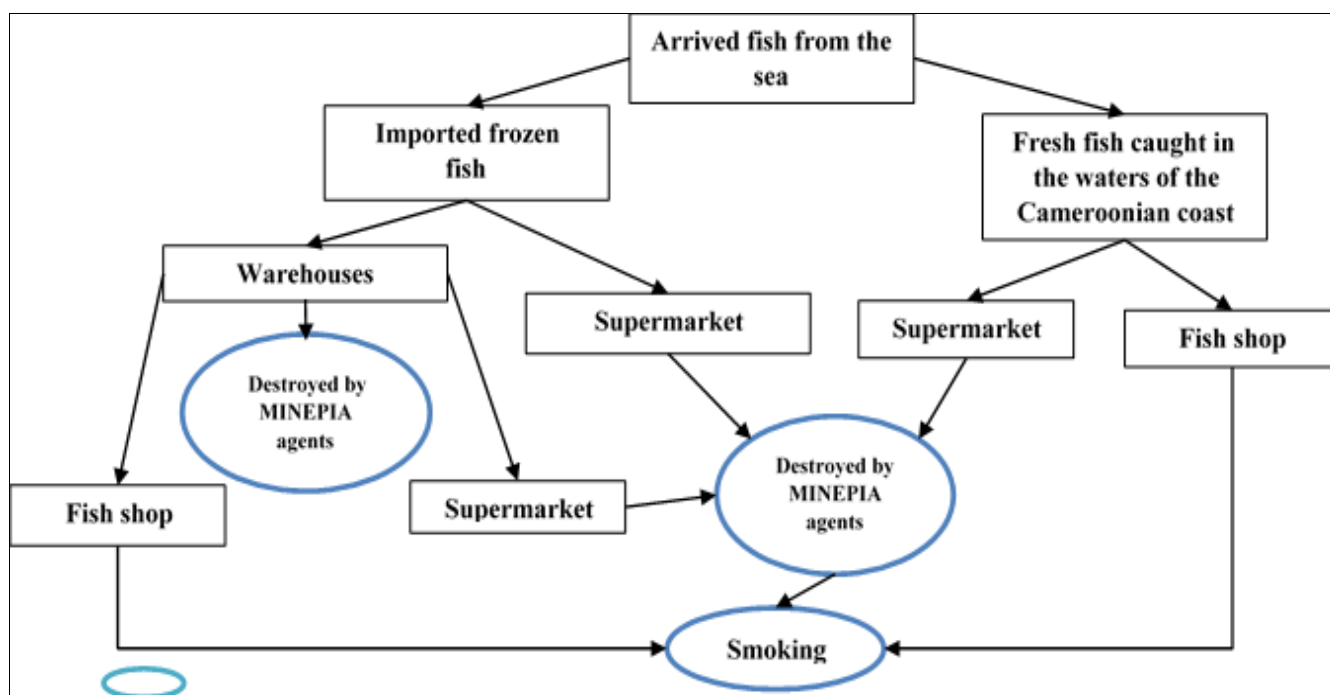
Arrived fish from the sea

Imported frozen fish

Fresh fish caught in the waters of the Cameroonian coast

Warehouses

Supermarket

Supermarket

Fish shop

Destroyed by MINEPIA agents

Fish shop

Supermarket

Destroyed by MINEPIA agents

Smoking